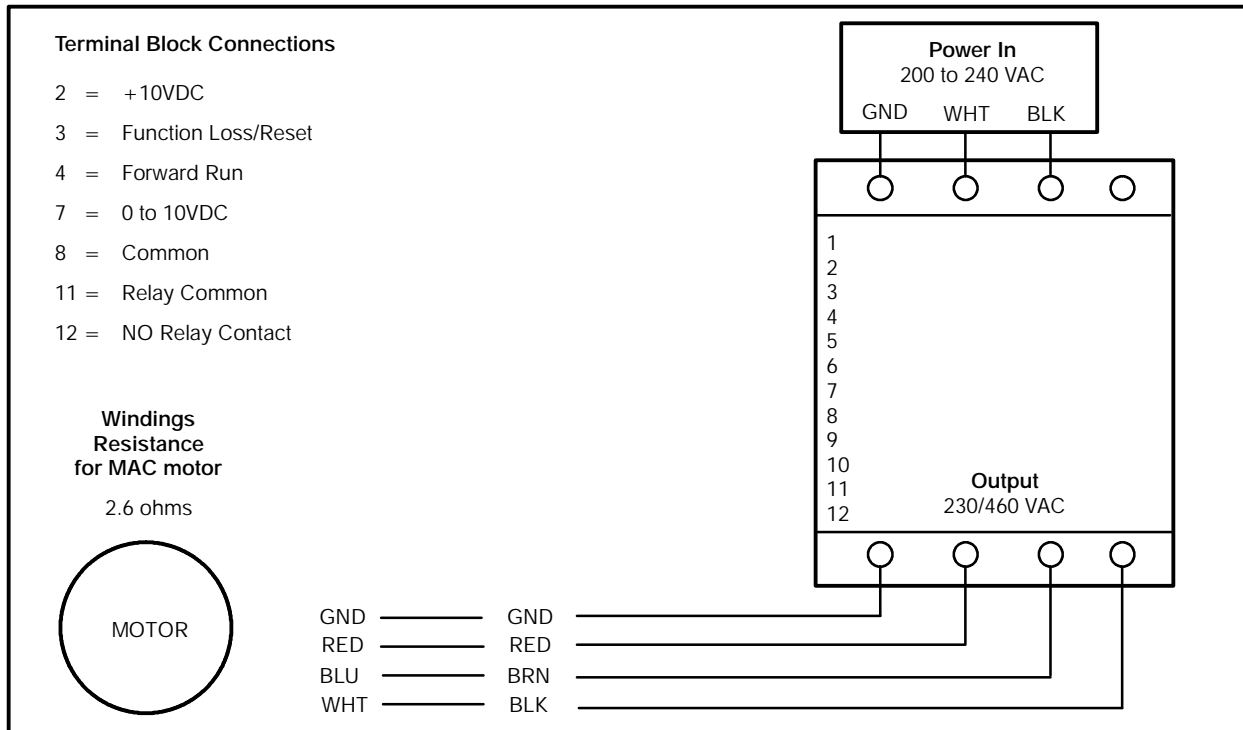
Terminal Block Connections

2 = +10VDC

3 = Function Loss/Reset

4 = Forward Run

7 = 0 to 10VDC

8 = Common

11 = Relay Common

12 = NO Relay Contact

Power In
200 to 240 VAC

GND WHT BLK

1
2
3
4
5
6
7
8
9
10
11
12

Output
230/460 VAC

Windings Resistance for MAC motor

2.6 ohms

MOTOR

GND GND
RED RED
BLU BRN
WHT BLK